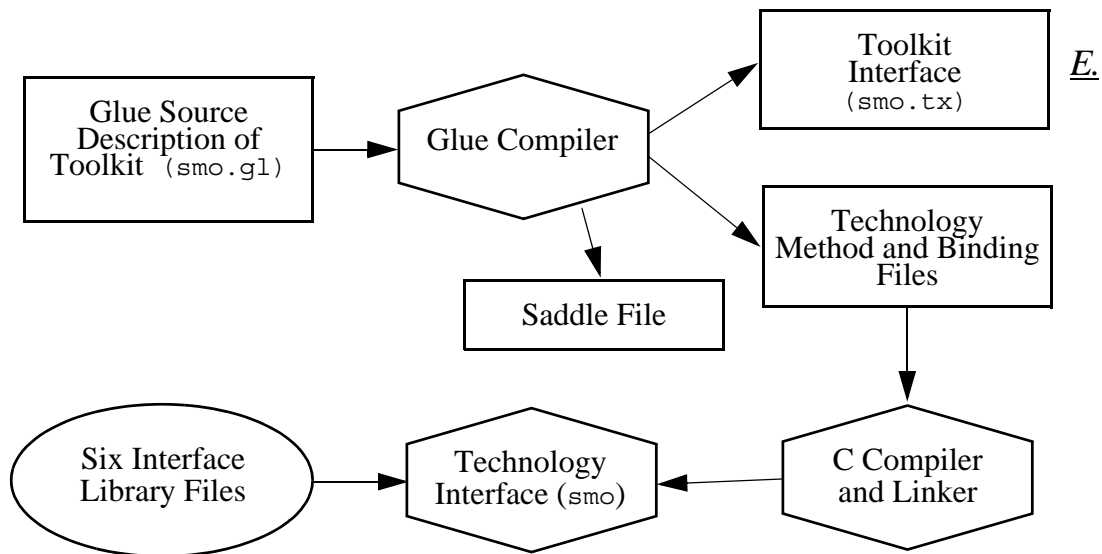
Glue Source Description of Toolkit (smo.gl)

Glue Compiler

Toolkit Interface (smo.tx)

E.

Technology Method and Binding Files

Saddle File

Six Interface Library Files

Technology Interface (smo)

C Compiler and Linker